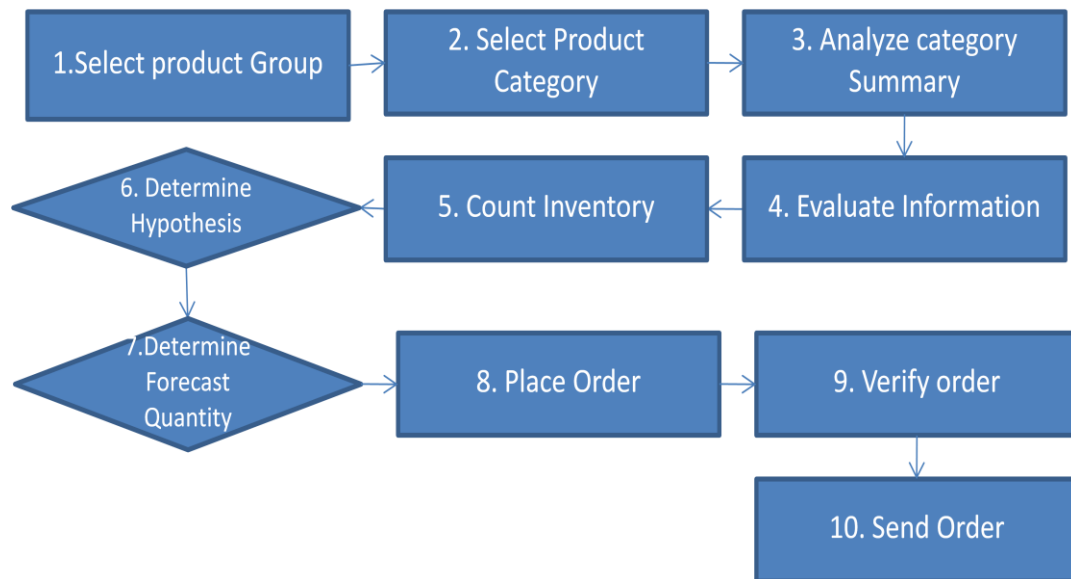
1.Select product Group

2. Select Product Category

3. Analyze category Summary

4. Evaluate Information

5. Count Inventory

6. Determine Hypothesis

7.Determine Forecast Quantity

8. Place Order

9. Verify order

10. Send Order